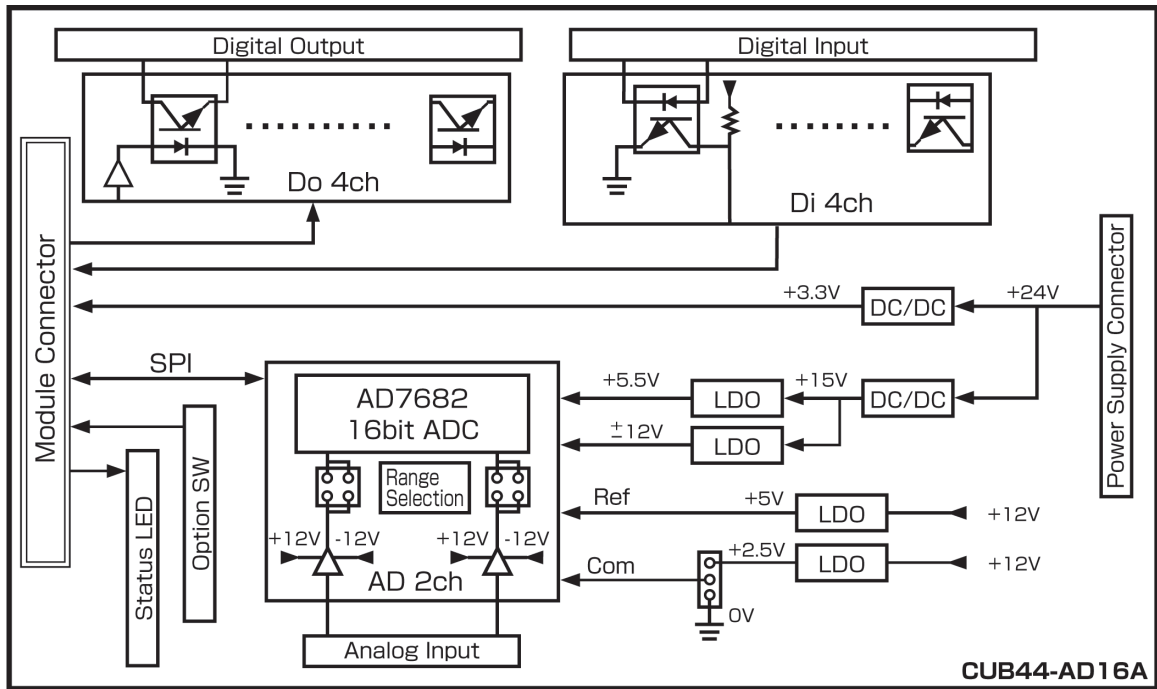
Digital Output

Do 4ch

Digital Input

Di 4ch

Module Connector

Power Supply Connector

+3.3V DC/DC +24V

SPI

AD7682
16bit ADC

+5.5V LDO +15V DC/DC

±12V LDO

Range Selection

Ref +5V LDO +12V

+12V -12V +12V -12V

Com +2.5V LDO +12V

AD 2ch

0V

Option SW

Status LED

Analog Input

CUB44-AD16A